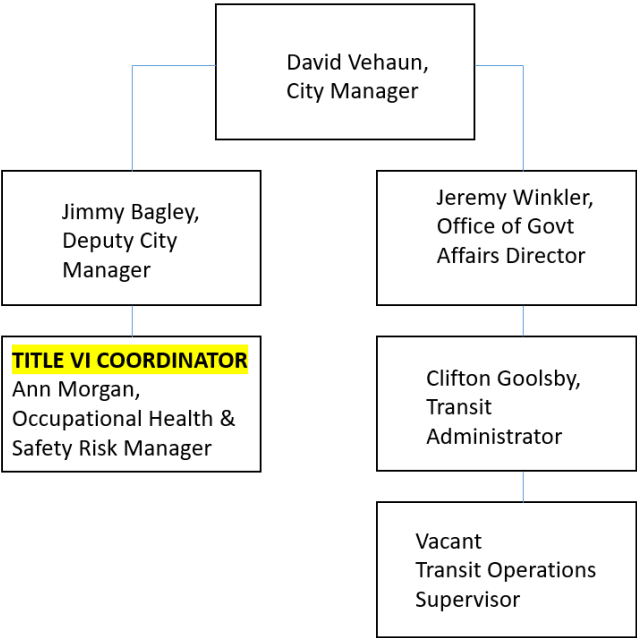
David Vehaun,
City Manager

Jimmy Bagley,
Deputy City
Manager

TITLE VI COORDINATOR
Ann Morgan,
Occupational Health &
Safety Risk Manager

Jeremy Winkler,
Office of Govt
Affairs Director

Clifton Goolsby,
Transit
Administrator

Vacant
Transit Operations
Supervisor